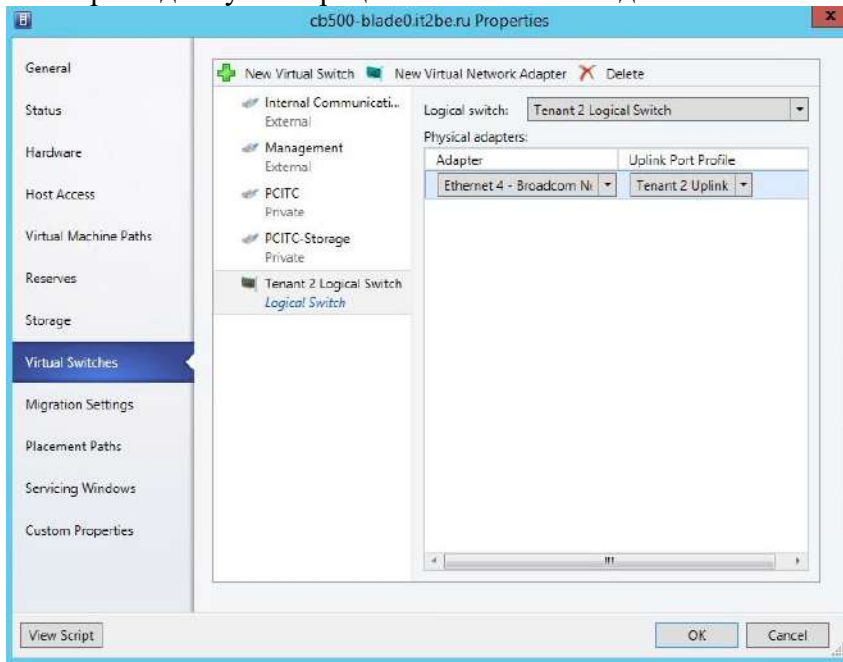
cb500-blade0.it2be.ru Properties

General

Status

Hardware

Host Access

Virtual Machine Paths

Reserves

Storage

Virtual Switches

Migration Settings

Placement Paths

Servicing Windows

Custom Properties

New Virtual Switch New Virtual Network Adapter Delete

Internal Communicati...
External

Management
External

PCITC
Private

PCITC-Storage
Private

Tenant 2 Logical Switch
Logical Switch

Logical switch: Tenant 2 Logical Switch

Physical adapters:

| Adapter | Uplink Port Profile |
|---|---|
| Ethernet 4 - Broadcom N | Tenant 2 Uplink |

View Script

OK

Cancel